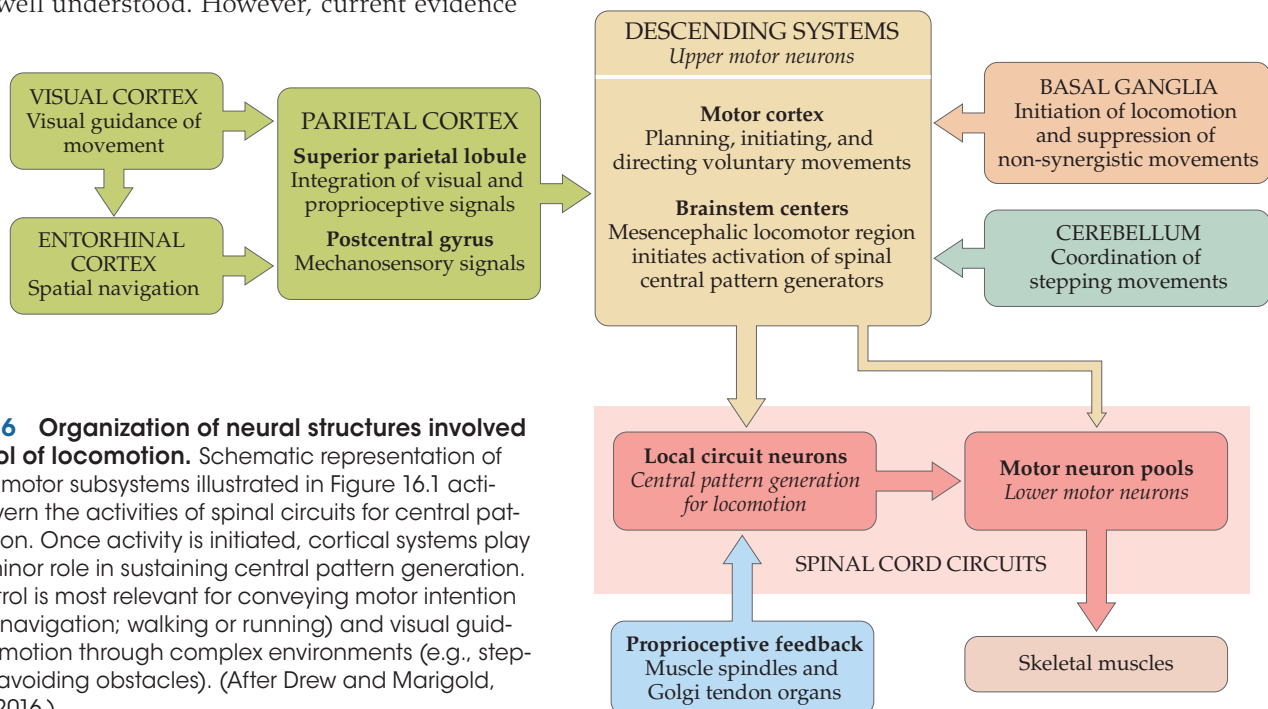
well understood. However, current evidence

VISUAL CORTEX
Visual guidance of movement

ENTORHINAL CORTEX
Spatial navigation

PARIETAL CORTEX
**Superior parietal lobule**
Integration of visual and proprioceptive signals
**Postcentral gyrus**
Mechanosensory signals

DESCENDING SYSTEMS
*Upper motor neurons*

**Motor cortex**
Planning, initiating, and directing voluntary movements

**Brainstem centers**
Mesencephalic locomotor region initiates activation of spinal central pattern generators

BASAL GANGLIA
Initiation of locomotion and suppression of non-synergistic movements

CEREBELLUM
Coordination of stepping movements

**6 Organization of neural structures involved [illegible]l of locomotion.** Schematic representation of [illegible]motor subsystems illustrated in Figure 16.1 acti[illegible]vern the activities of spinal circuits for central pat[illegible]ion. Once activity is initiated, cortical systems play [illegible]minor role in sustaining central pattern generation. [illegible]rol is most relevant for conveying motor intention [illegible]navigation; walking or running) and visual guid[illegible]motion through complex environments (e.g., step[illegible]avoiding obstacles). (After Drew and Marigold, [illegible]2016.)

**Local circuit neurons**
*Central pattern generation for locomotion*

**Motor neuron pools**
*Lower motor neurons*

SPINAL CORD CIRCUITS

**Proprioceptive feedback**
Muscle spindles and Golgi tendon organs

Skeletal muscles